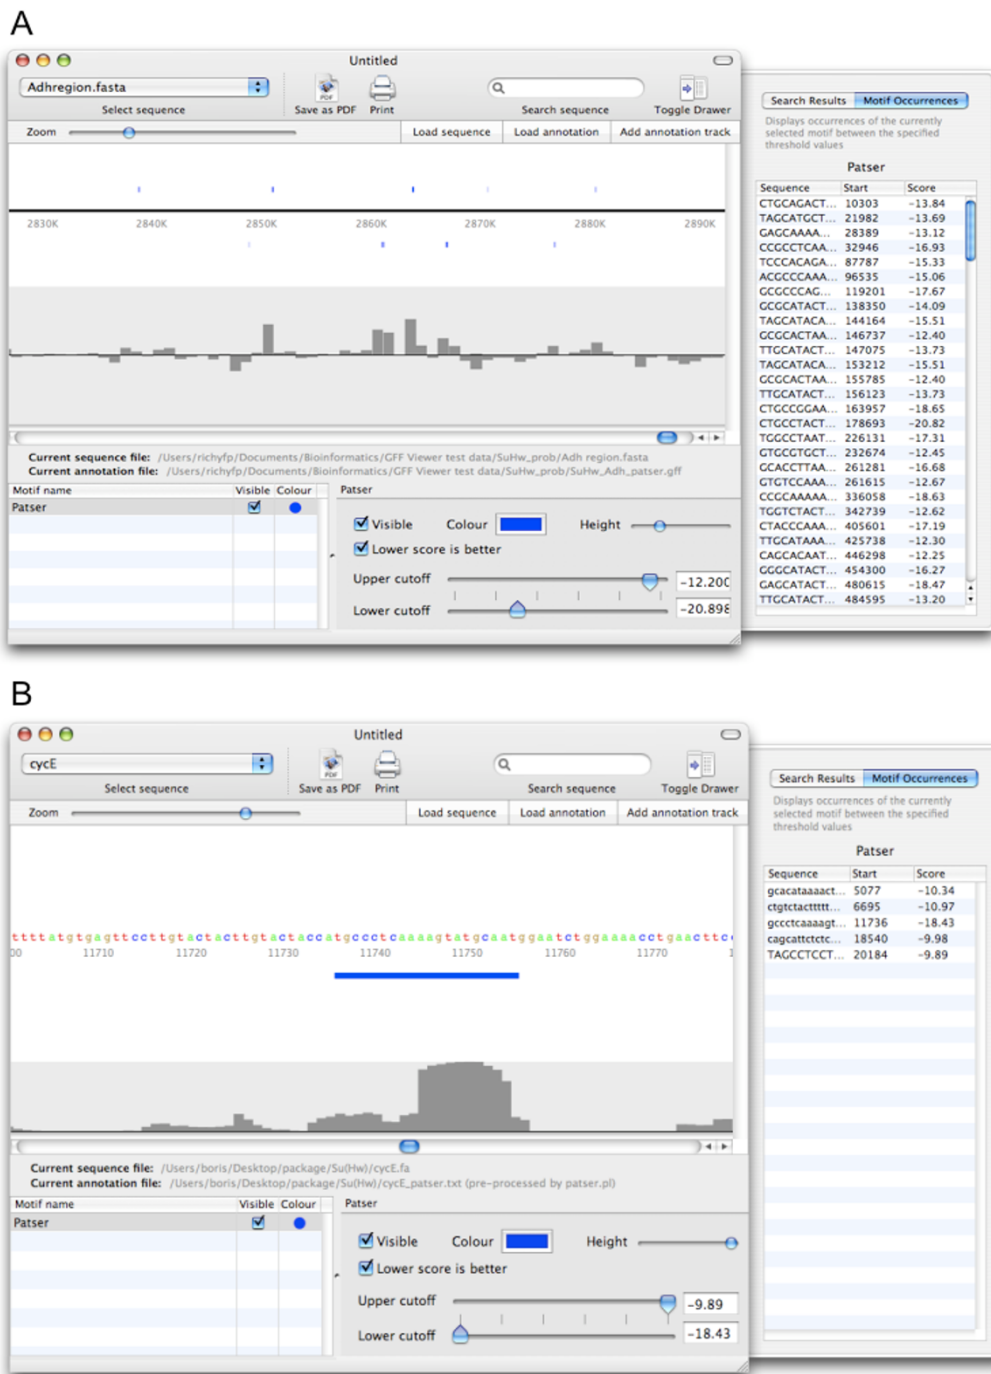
A

Untitled

Adhregion.fasta

Select sequence

Save as PDF

Print

Search sequence

Toggle Drawer

Zoom

Load sequence

Load annotation

Add annotation track

2830K 2840K 2850K 2860K 2870K 2880K 2890K

Current sequence file: /Users/richyfp/Documents/Bioinformatics/GFF Viewer test data/SuHw_prob/Adh region.fasta
Current annotation file: /Users/richyfp/Documents/Bioinformatics/GFF Viewer test data/SuHw_prob/SuHw_Adh_patser.gff

| Motif name | Visible | Colour |
|---|---|---|
| Patser | ☑ | ● |

Patser

☑ Visible Colour Height

☑ Lower score is better

Upper cutoff -12.200

Lower cutoff -20.898

Search Results Motif Occurrences

Displays occurrences of the currently selected motif between the specified threshold values

Patser

| Sequence | Start | Score |
|---|---|---|
| CTGCAGACT... | 10303 | -13.84 |
| TAGCATGCT... | 21982 | -13.69 |
| GAGCAAAA... | 28389 | -13.12 |
| CCGCCTCAA... | 32946 | -16.93 |
| TCCCACAGA... | 87787 | -15.33 |
| ACGCCCAAA... | 96535 | -15.06 |
| GCGCCCAG... | 119201 | -17.67 |
| GCGCATACT... | 138350 | -14.09 |
| TAGCATACA... | 144164 | -15.51 |
| GCGCACTAA... | 146737 | -12.40 |
| TTGCATACT... | 147075 | -13.73 |
| TAGCATACA... | 153212 | -15.51 |
| GCGCACTAA... | 155785 | -12.40 |
| TTGCATACT... | 156123 | -13.73 |
| CTGCCGGAA... | 163957 | -18.65 |
| CTGCCTACT... | 178693 | -20.82 |
| TGGCCTAAT... | 226131 | -17.31 |
| GTGCCGTGCT... | 232674 | -12.45 |
| GCACCTTAA... | 261281 | -16.68 |
| GTGTCCAAA... | 261615 | -12.67 |
| CCGCAAAAA... | 336058 | -18.63 |
| TGGTCTACT... | 342739 | -12.62 |
| CTACCCAAA... | 405601 | -17.19 |
| TTGCATAAA... | 425738 | -12.30 |
| CAGCACAAT... | 446298 | -12.25 |
| GGGCATACT... | 454300 | -16.27 |
| GAGCATACT... | 480615 | -18.47 |
| TTGCATACT... | 484595 | -13.20 |

B

Untitled

cycE

Select sequence

Save as PDF

Print

Search sequence

Toggle Drawer

Zoom

Load sequence

Load annotation

Add annotation track

ttttatgtgagttccttgtactacttgtactacccatgccctcaaaagtatgcaatggaatctggaaaacctgaacttc

00 11710 11720 11730 11740 11750 11760 11770 1

Current sequence file: /Users/boris/Desktop/package/Su(Hw)/cycE.fa
Current annotation file: /Users/boris/Desktop/package/Su(Hw)/cycE_patser.txt (pre-processed by patser.pl)

| Motif name | Visible | Colour |
|---|---|---|
| Patser | ☑ | ● |

Patser

☑ Visible Colour Height

☑ Lower score is better

Upper cutoff -9.89

Lower cutoff -18.43

Search Results Motif Occurrences

Displays occurrences of the currently selected motif between the specified threshold values

Patser

| Sequence | Start | Score |
|---|---|---|
| gcacataaaact... | 5077 | -10.34 |
| ctgtctactttt... | 6695 | -10.97 |
| gccctcaaaagt... | 11736 | -18.43 |
| cagcattctctc... | 18540 | -9.98 |
| TAGCCTCCT... | 20184 | -9.89 |